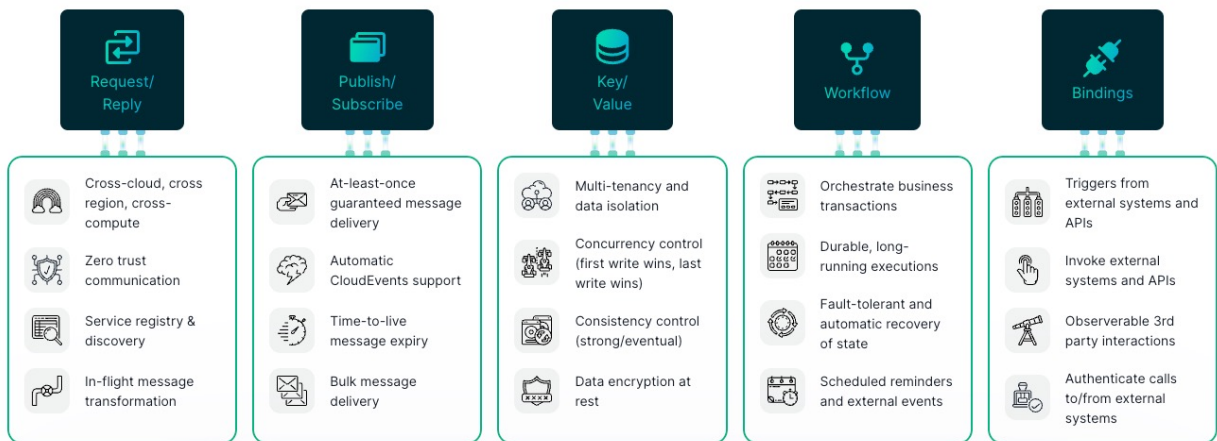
Request/ Reply

Cross-cloud, cross region, cross-compute

Zero trust communication

Service registry & discovery

In-flight message transformation

Publish/ Subscribe

At-least-once guaranteed message delivery

Automatic CloudEvents support

Time-to-live message expiry

Bulk message delivery

Key/ Value

Multi-tenancy and data isolation

Concurrency control (first write wins, last write wins)

Consistency control (strong/eventual)

Data encryption at rest

Workflow

Orchestrate business transactions

Durable, long-running executions

Fault-tolerant and automatic recovery of state

Scheduled reminders and external events

Bindings

Triggers from external systems and APIs

Invoke external systems and APIs

Observerable 3rd party interactions

Authenticate calls to/from external systems